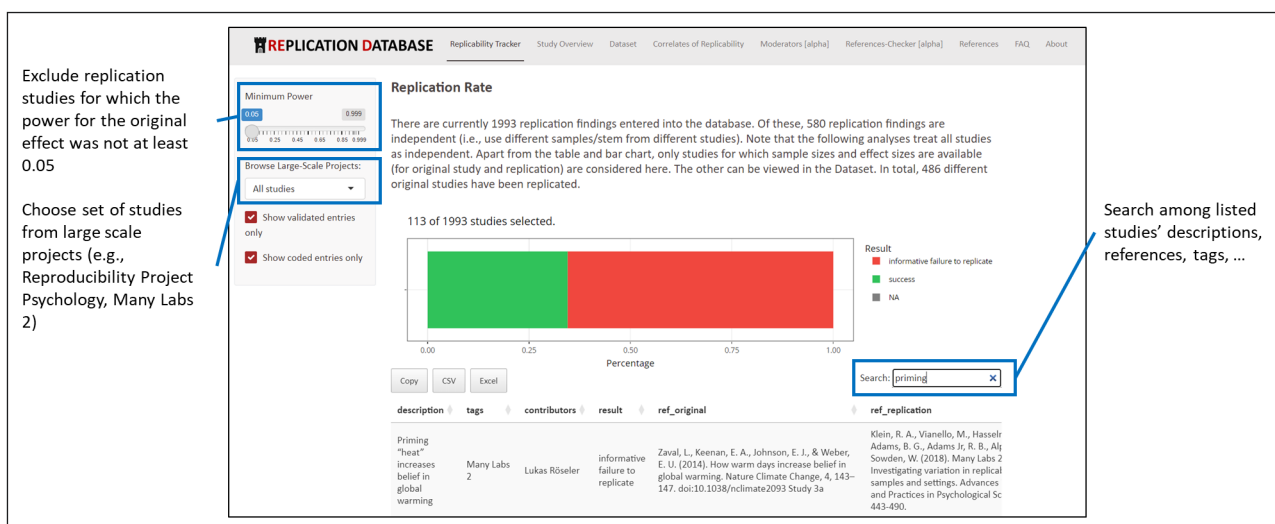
Exclude replication studies for which the power for the original effect was not at least 0.05

Choose set of studies from large scale projects (e.g., Reproducibility Project Psychology, Many Labs 2)

REPLICATION DATABASE

Replicability Tracker Study Overview Dataset Correlates of Replicability Moderators [alpha] References-Checker [alpha] References FAQ About

Minimum Power

0.05 0.999

0.05 0.25 0.45 0.65 0.85 0.999

Browse Large-Scale Projects:

All studies

Show validated entries only

Show coded entries only

Replication Rate

There are currently 1993 replication findings entered into the database. Of these, 580 replication findings are independent (i.e., use different samples/stem from different studies). Note that the following analyses treat all studies as independent. Apart from the table and bar chart, only studies for which sample sizes and effect sizes are available (for original study and replication) are considered here. The other can be viewed in the Dataset. In total, 486 different original studies have been replicated.

113 of 1993 studies selected.

Result
informative failure to replicate
success
NA

0.00 0.25 0.50 0.75 1.00
Percentage

Copy CSV Excel

Search: priming

Search among listed studies' descriptions, references, tags, …

| description | tags | contributors | result | ref_original | ref_replication |
|---|---|---|---|---|---|
| Priming "heat" increases belief in global warming | Many Labs 2 | Lukas Röseler | informative failure to replicate | Zaval, L., Keenan, E. A., Johnson, E. J., & Weber, E. U. (2014). How warm days increase belief in global warming. Nature Climate Change, 4, 143–147. doi:10.1038/nclimate2093 Study 3a | Klein, R. A., Vianello, M., Hasseln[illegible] Adams, B. G., Adams Jr, R. B., Al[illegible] Sowden, W. (2018). Many Labs 2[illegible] Investigating variation in replica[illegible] samples and settings. Advances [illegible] and Practices in Psychological Sc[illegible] 443-490. |